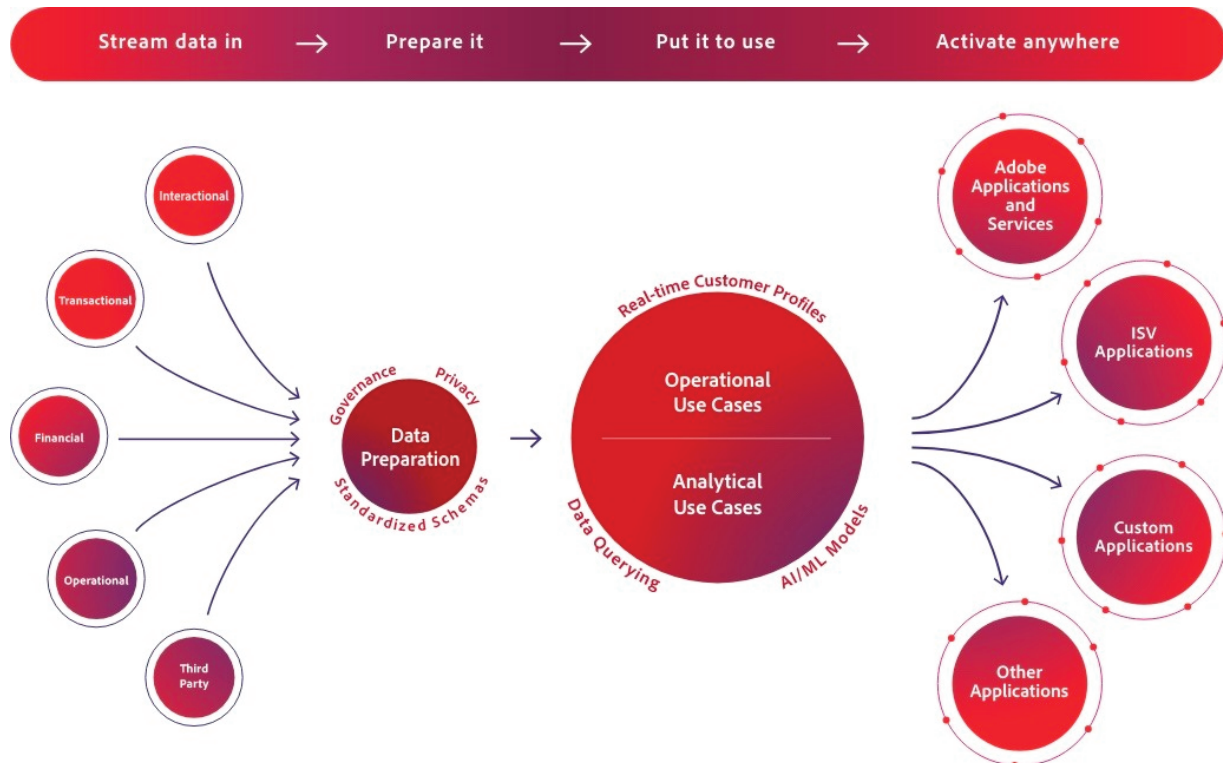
Stream data in → Prepare it → Put it to use → Activate anywhere

Interactional

Transactional

Financial

Operational

Third Party

Governance

Privacy

Data Preparation

Standardized Schemas

Real-time Customer Profiles

Operational Use Cases

Analytical Use Cases

Data Querying

AI/ML Models

Adobe Applications and Services

ISV Applications

Custom Applications

Other Applications